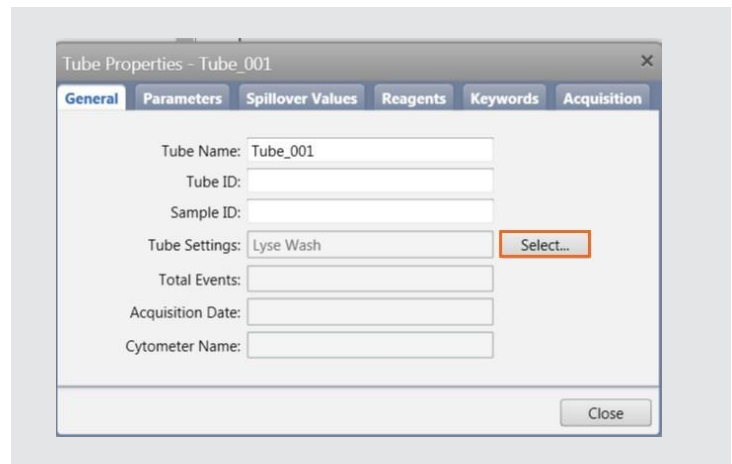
Tube Properties - Tube_001

×

General | Parameters | Spillover Values | Reagents | Keywords | Acquisition

Tube Name: Tube_001

Tube ID:

Sample ID:

Tube Settings: Lyse Wash

Select...

Total Events:

Acquisition Date:

Cytometer Name:

Close